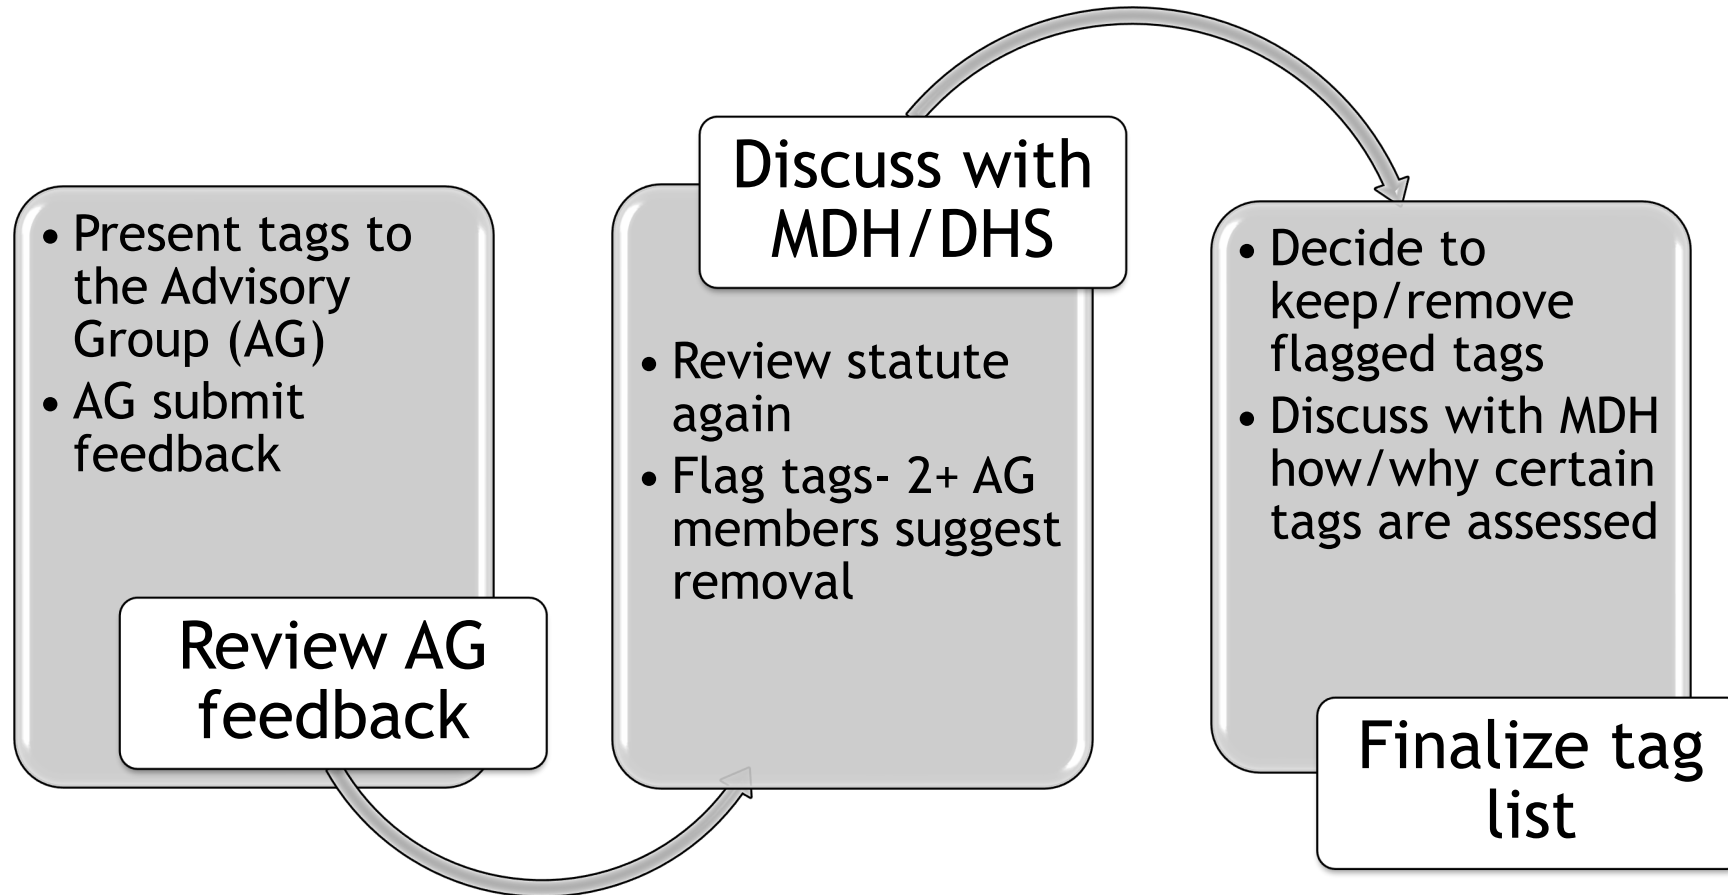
• Present tags to the Advisory Group (AG)
• AG submit feedback

Review AG feedback

Discuss with MDH/DHS

• Review statute again
• Flag tags- 2+ AG members suggest removal

• Decide to keep/remove flagged tags
• Discuss with MDH how/why certain tags are assessed

Finalize tag list